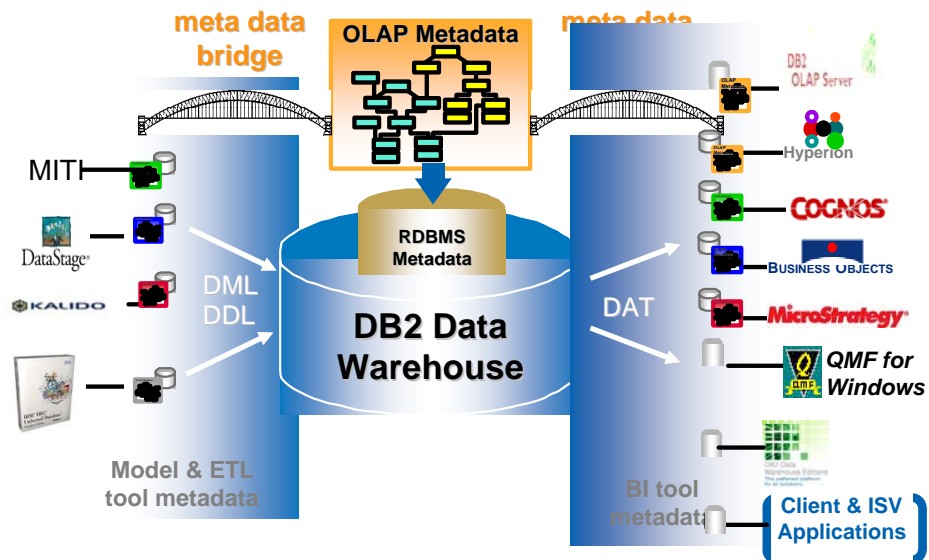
meta data bridge

OLAP Metadata

meta data

DB2 OLAP Server

OLAP Metadata

Hyperion

COGNOS

BUSINESS OBJECTS

MicroStrategy

QMF for Windows

MITI

DataStage

KALIDO

DML DDL

RDBMS Metadata

DB2 Data Warehouse

DAT

DB2 Data Warehouse Editions

Model & ETL tool metadata

BI tool metadata

Client & ISV Applications